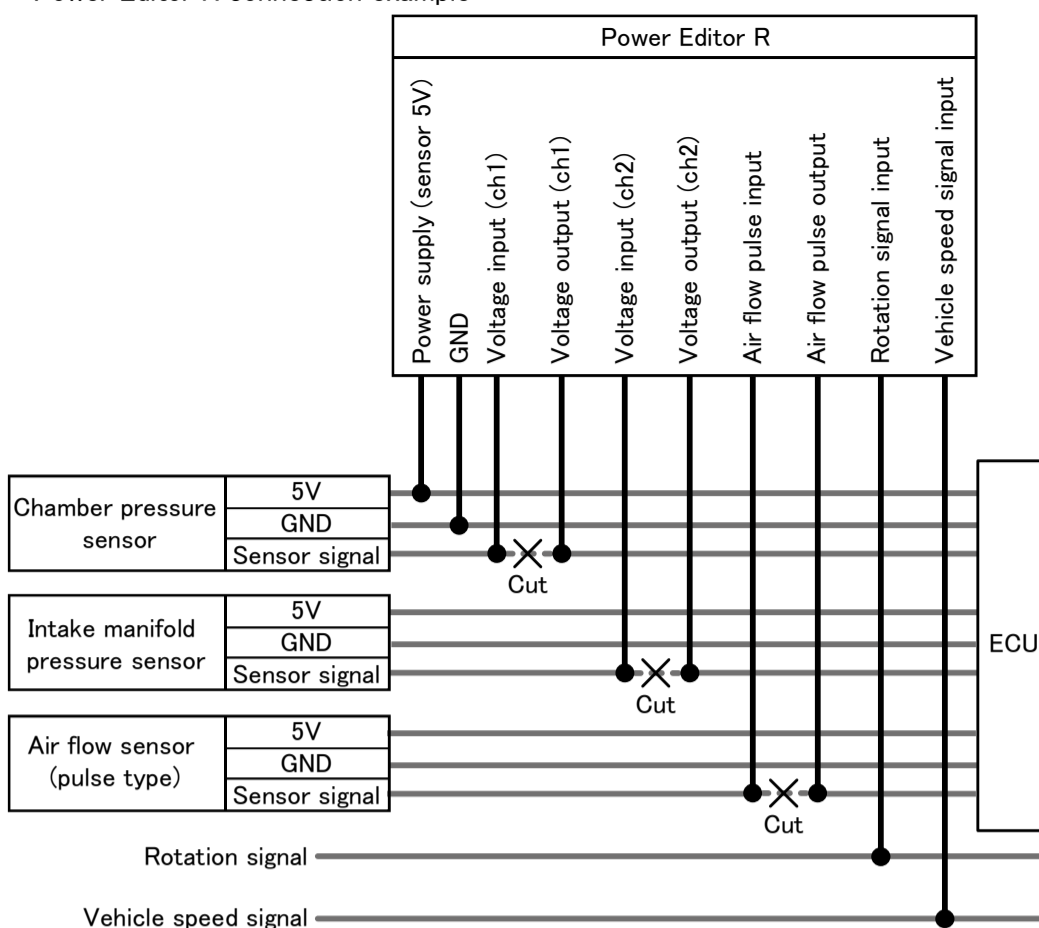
Power Editor R connection example

Power Editor R

Power supply (sensor 5V)
GND
Voltage input (ch1)
Voltage output (ch1)
Voltage input (ch2)
Voltage output (ch2)
Air flow pulse input
Air flow pulse output
Rotation signal input
Vehicle speed signal input

| Chamber pressure sensor | 5V |
|---|---|
| | GND |
| | Sensor signal |

Cut

| Intake manifold pressure sensor | 5V |
|---|---|
| | GND |
| | Sensor signal |

Cut

| Air flow sensor (pulse type) | 5V |
|---|---|
| | GND |
| | Sensor signal |

Cut

ECU

Rotation signal

Vehicle speed signal